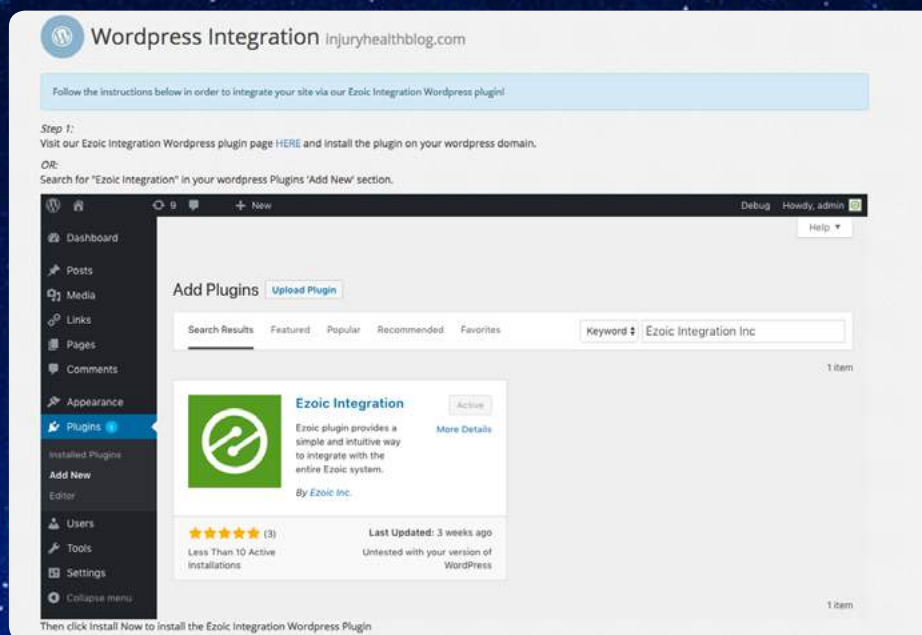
Wordpress Integration injuryhealthblog.com

Follow the instructions below in order to integrate your site via our Ezoic Integration Wordpress plugin!

Step 1:
Visit our Ezoic Integration Wordpress plugin page HERE and install the plugin on your wordpress domain.

OR:
Search for "Ezoic Integration" in your wordpress Plugins 'Add New' section.

9 + New Debug Howdy, admin

Help ▼

Dashboard
Posts
Media
Links
Pages
Comments
Appearance
Plugins
Installed Plugins
Add New
Editor
Users
Tools
Settings
Collapse menu

Add Plugins Upload Plugin

Search Results Featured Popular Recommended Favorites Keyword Ezoic Integration Inc

1 item

Ezoic Integration
Ezoic plugin provides a simple and intuitive way to integrate with the entire Ezoic system.
By Ezoic Inc.
Active
More Details

(3)
Less Than 10 Active Installations
Last Updated: 3 weeks ago
Untested with your version of WordPress

1 item

Then click Install Now to install the Ezoic Integration Wordpress Plugin